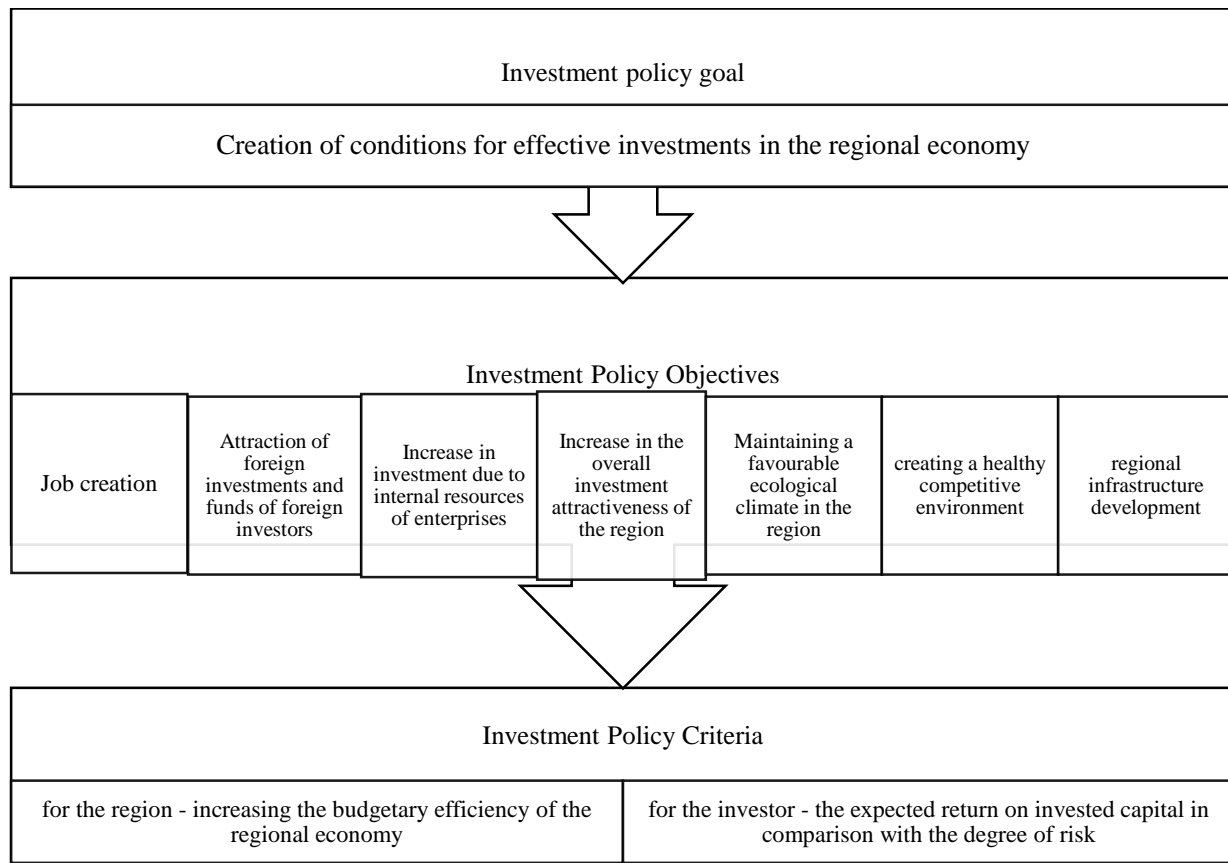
Investment policy goal

Creation of conditions for effective investments in the regional economy

Investment Policy Objectives

Job creation

Attraction of foreign investments and funds of foreign investors

Increase in investment due to internal resources of enterprises

Increase in the overall investment attractiveness of the region

Maintaining a favourable ecological climate in the region

creating a healthy competitive environment

regional infrastructure development

Investment Policy Criteria

for the region - increasing the budgetary efficiency of the regional economy

for the investor - the expected return on invested capital in comparison with the degree of risk